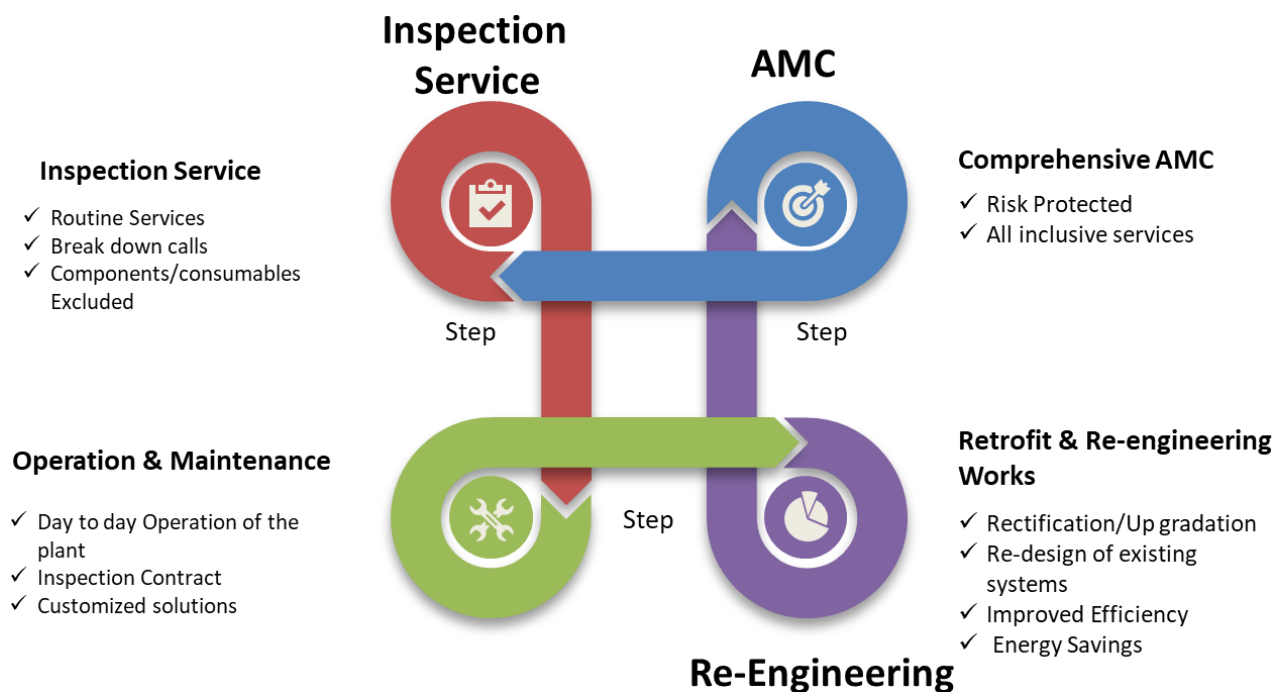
Inspection Service

AMC

Inspection Service

✓ Routine Services
✓ Break down calls
✓ Components/consumables Excluded

Comprehensive AMC

✓ Risk Protected
✓ All inclusive services

Step

Step

Operation & Maintenance

✓ Day to day Operation of the plant
✓ Inspection Contract
✓ Customized solutions

Step

Retrofit & Re-engineering Works

✓ Rectification/Up gradation
✓ Re-design of existing systems
✓ Improved Efficiency
✓ Energy Savings

Re-Engineering